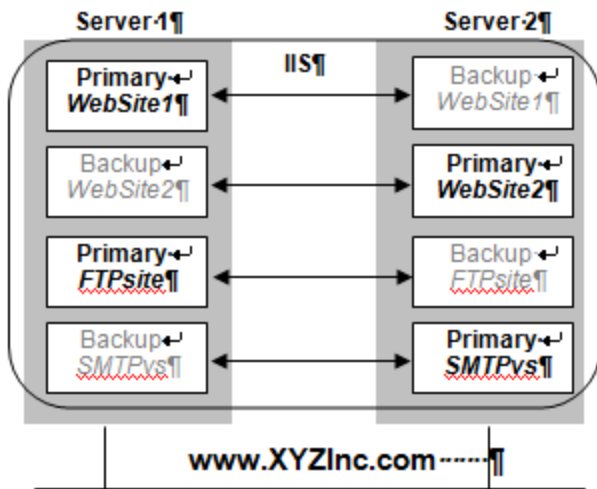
Server·1¶

Server·2¶

IIS¶

Primary↵
WebSite1¶

Backup↵
WebSite1¶

Backup↵
WebSite2¶

Primary↵
WebSite2¶

Primary↵
FTPsite¶

Backup↵
FTPsite¶

Backup↵
SMTPvs¶

Primary↵
SMTPvs¶

www.XYZInc.com·······¶